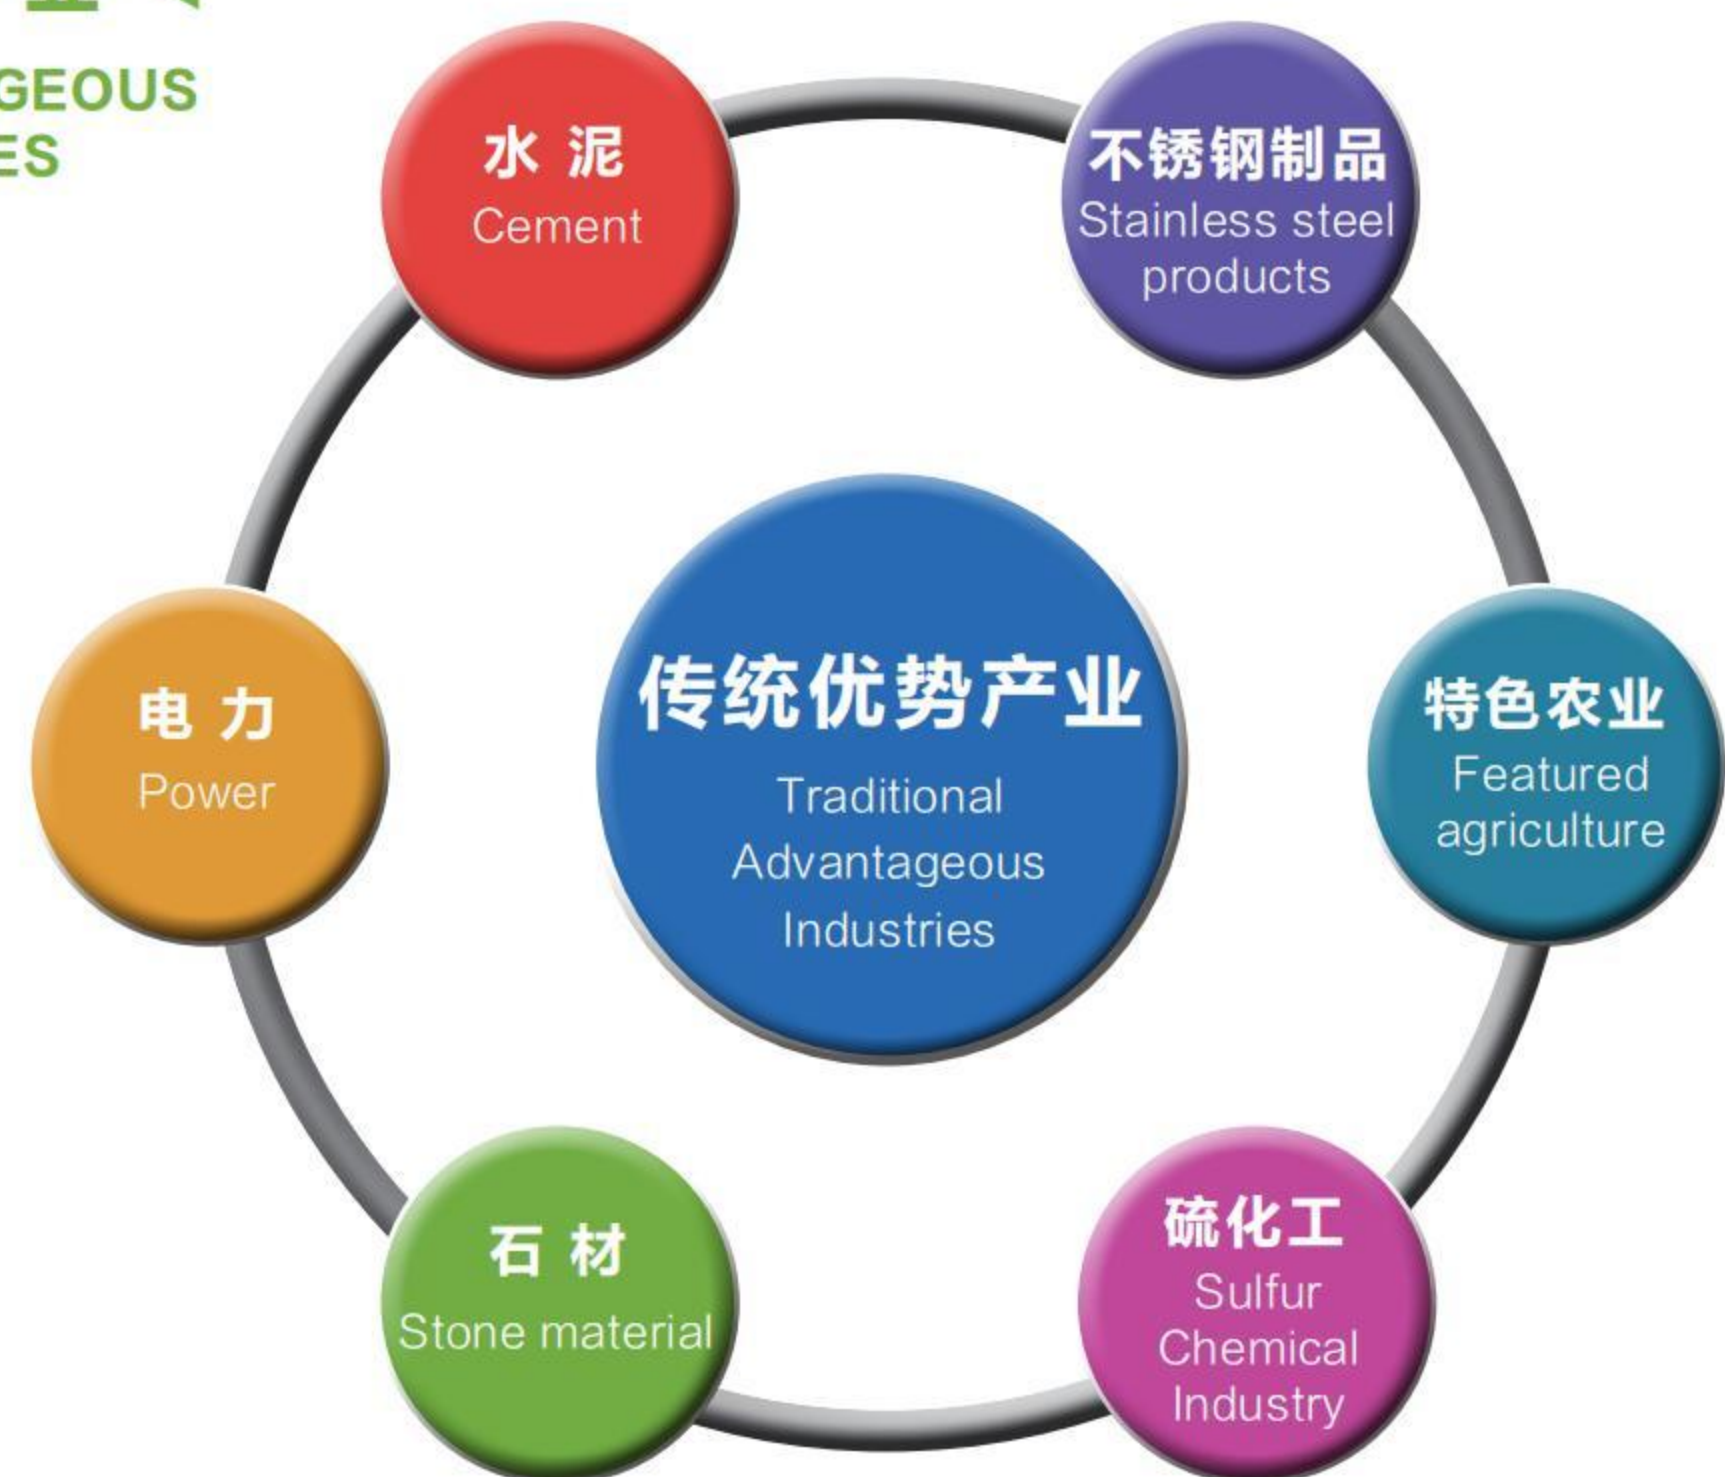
GEOUS
ES

水 泥
Cement

不锈钢制品
Stainless steel products

传统优势产业
Traditional Advantageous Industries

电 力
Power

特色农业
Featured agriculture

石 材
Stone material

硫化工
Sulfur Chemical Industry